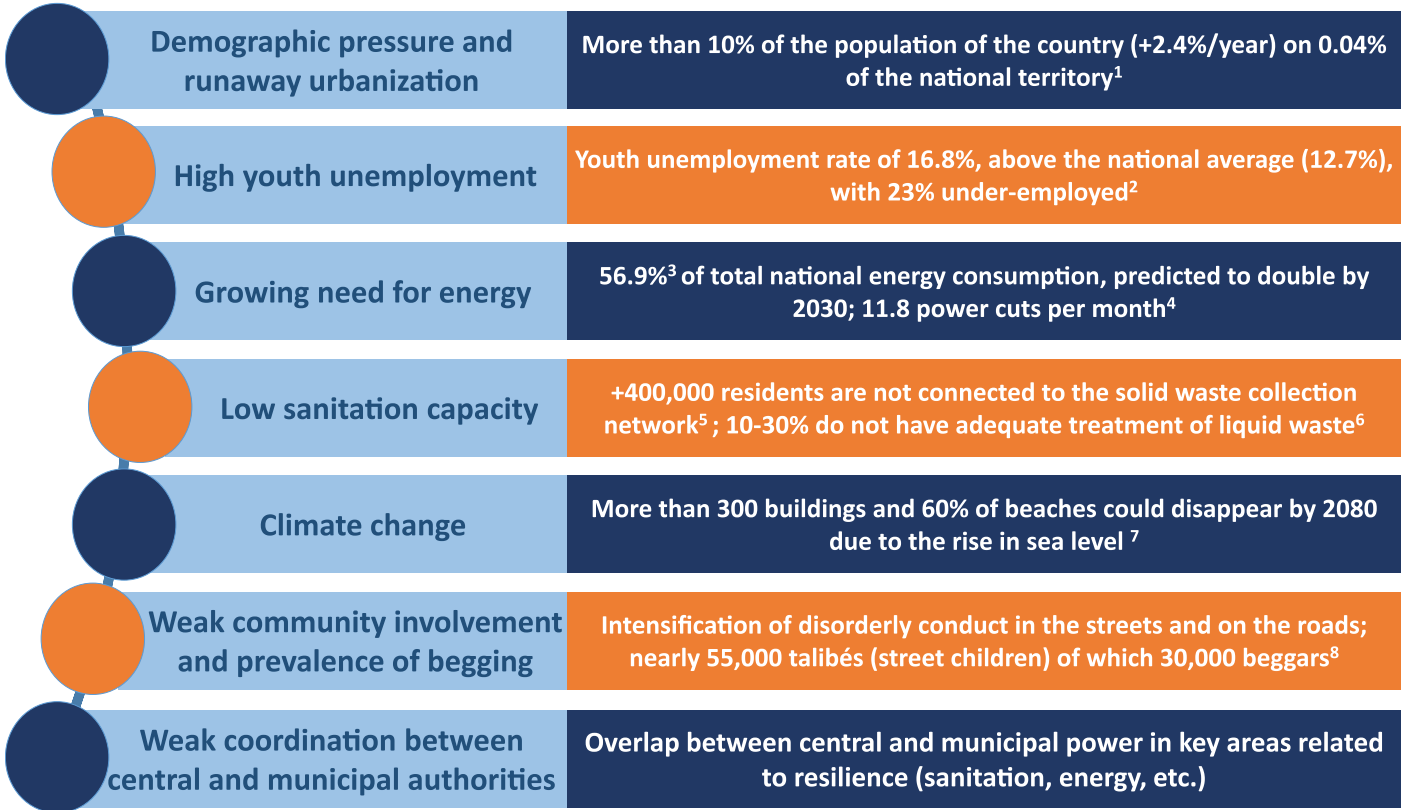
Demographic pressure and runaway urbanization

More than 10% of the population of the country (+2.4%/year) on 0.04% of the national territory$^1$

High youth unemployment

Youth unemployment rate of 16.8%, above the national average (12.7%), with 23% under-employed$^2$

Growing need for energy

56.9%$^3$ of total national energy consumption, predicted to double by 2030; 11.8 power cuts per month$^4$

Low sanitation capacity

+400,000 residents are not connected to the solid waste collection network$^5$ ; 10-30% do not have adequate treatment of liquid waste$^6$

Climate change

More than 300 buildings and 60% of beaches could disappear by 2080 due to the rise in sea level $^7$

Weak community involvement and prevalence of begging

Intensification of disorderly conduct in the streets and on the roads; nearly 55,000 talibés (street children) of which 30,000 beggars$^8$

Weak coordination between central and municipal authorities

Overlap between central and municipal power in key areas related to resilience (sanitation, energy, etc.)